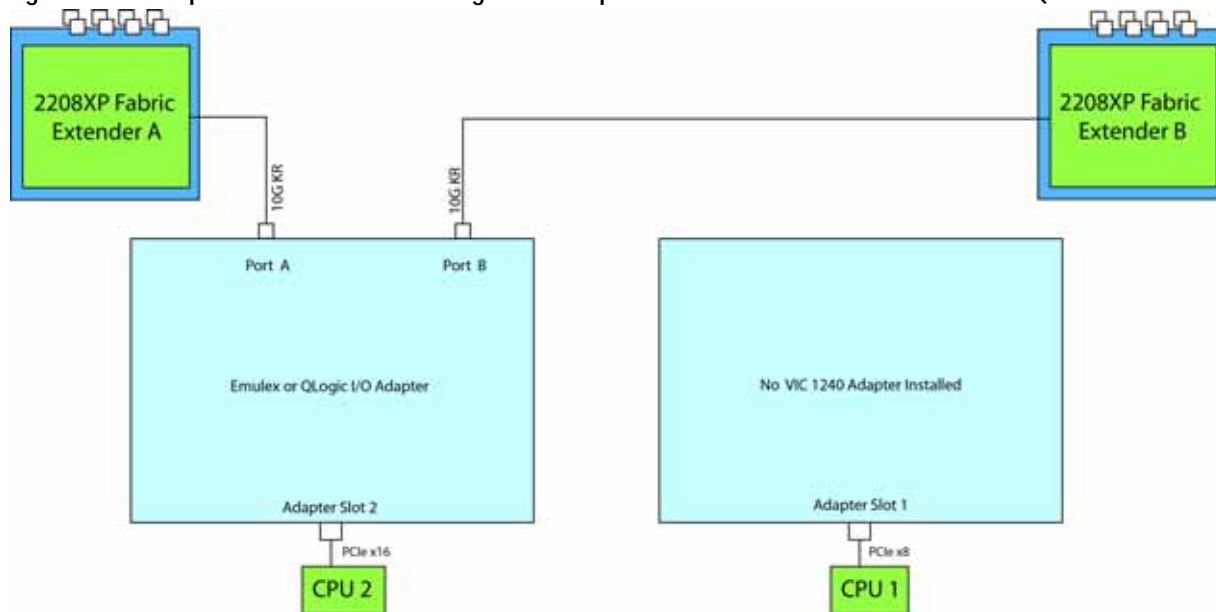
2208XP Fabric Extender A

2208XP Fabric Extender B

10G KR

10G KR

Port A

Port B

Emulex or QLogic I/O Adapter

Adapter Slot 2

PCIe x16

CPU 2

No VIC 1240 Adapter Installed

Adapter Slot 1

PCIe x8

CPU 1